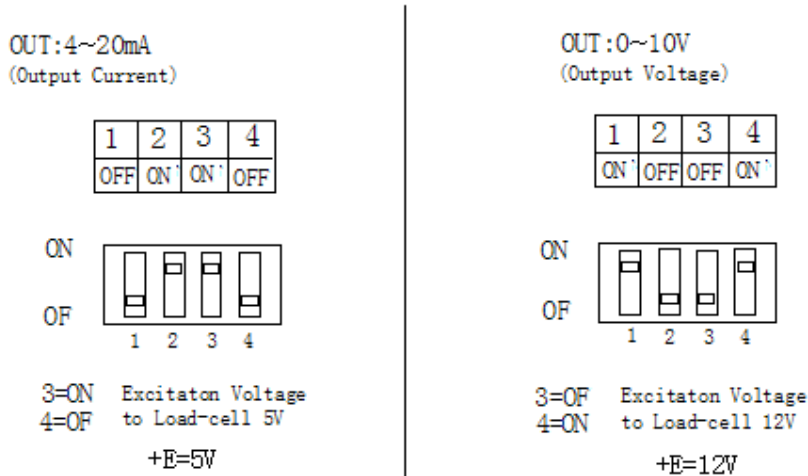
OUT:4~20mA
(Output Current)

| 1 | 2 | 3 | 4 |
|---|---|---|---|
| OFF | ON | ON | OFF |

ON
OF
1 2 3 4

3=ON Excitaton Voltage
4=OF to Load-cell 5V

+E=5V

OUT:0~10V
(Output Voltage)

| 1 | 2 | 3 | 4 |
|---|---|---|---|
| ON | OFF | OFF | ON |

ON
OF
1 2 3 4

3=OF Excitaton Voltage
4=ON to Load-cell 12V

+E=12V